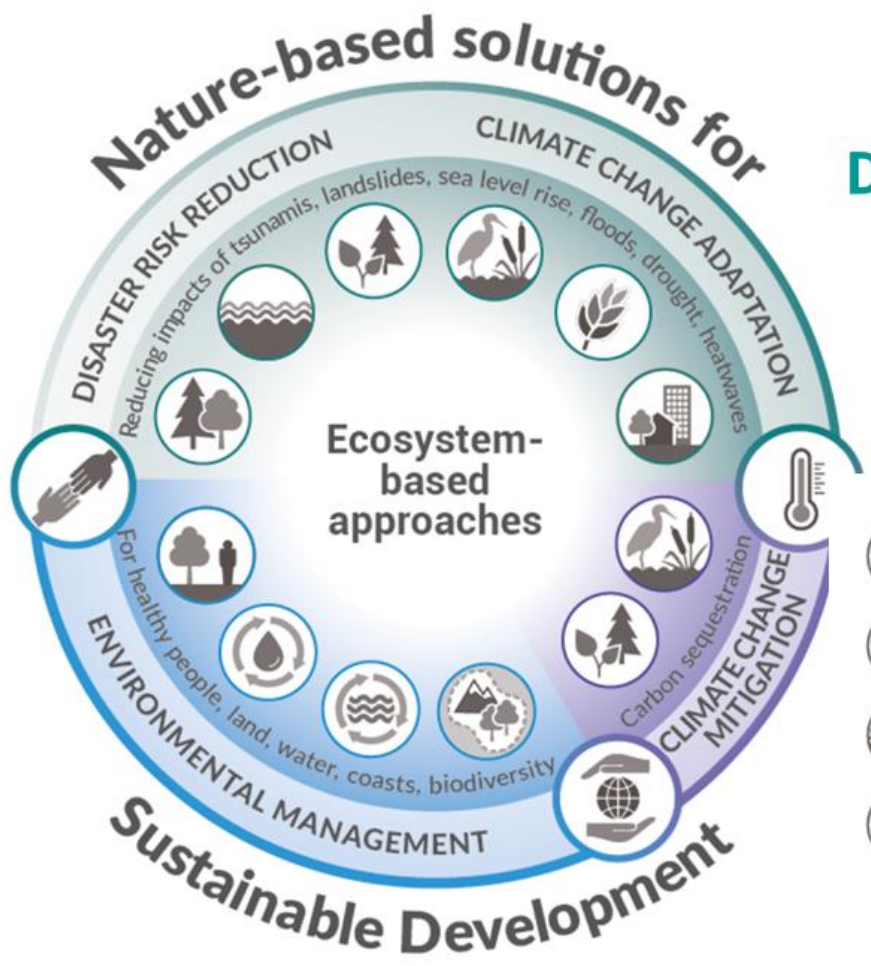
Nature-based solutions for

DISASTER RISK REDUCTION

CLIMATE CHANGE ADAPTATION

Reducing impacts of tsunamis, landslides, sea level rise, floods, drought, heatwaves

Ecosystem-based approaches

For healthy people, land, water, coasts, biodiversity

ENVIRONMENTAL MANAGEMENT

Carbon sequestration

CLIMATE CHANGE MITIGATION

Sustainable Development

D